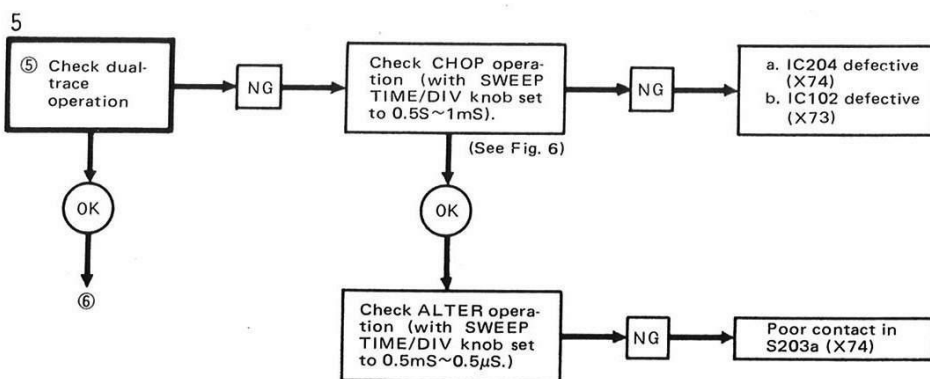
5

⑤ Check dualtrace operation

NG

Check CHOP operation (with SWEEP TIME/DIV knob set to 0.5S~1mS).

NG

a. IC204 defective (X74)
b. IC102 defective (X73)

(See Fig. 6)

OK

OK

⑥

Check ALTER operation (with SWEEP TIME/DIV knob set to 0.5mS~0.5$\mu$S.)

NG

Poor contact in S203a (X74)